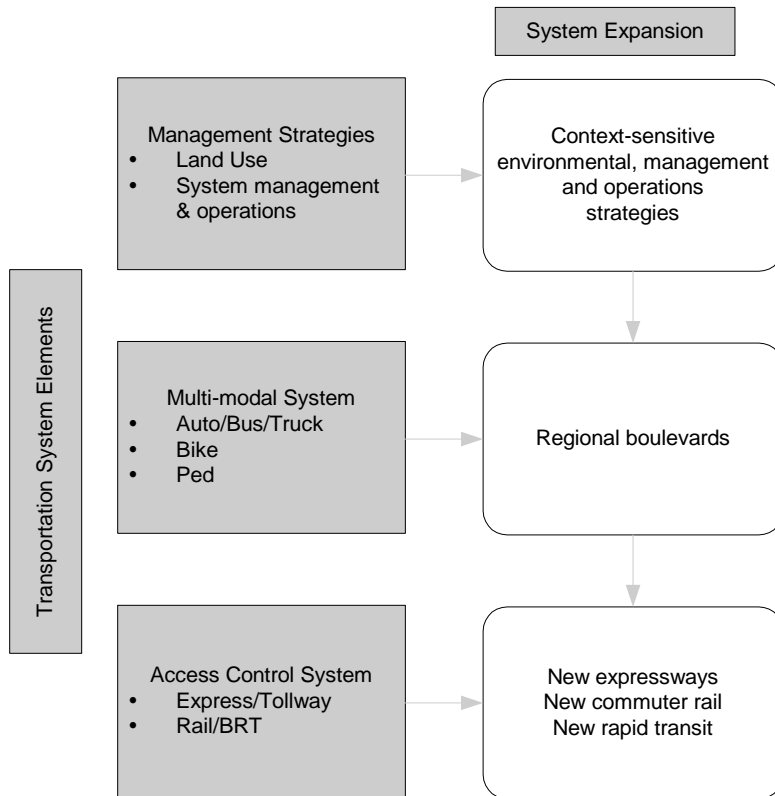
System Expansion

Transportation System Elements

Management Strategies
• Land Use
• System management & operations

Context-sensitive environmental, management and operations strategies

Multi-modal System
• Auto/Bus/Truck
• Bike
• Ped

Regional boulevards

Access Control System
• Express/Tollway
• Rail/BRT

New expressways
New commuter rail
New rapid transit